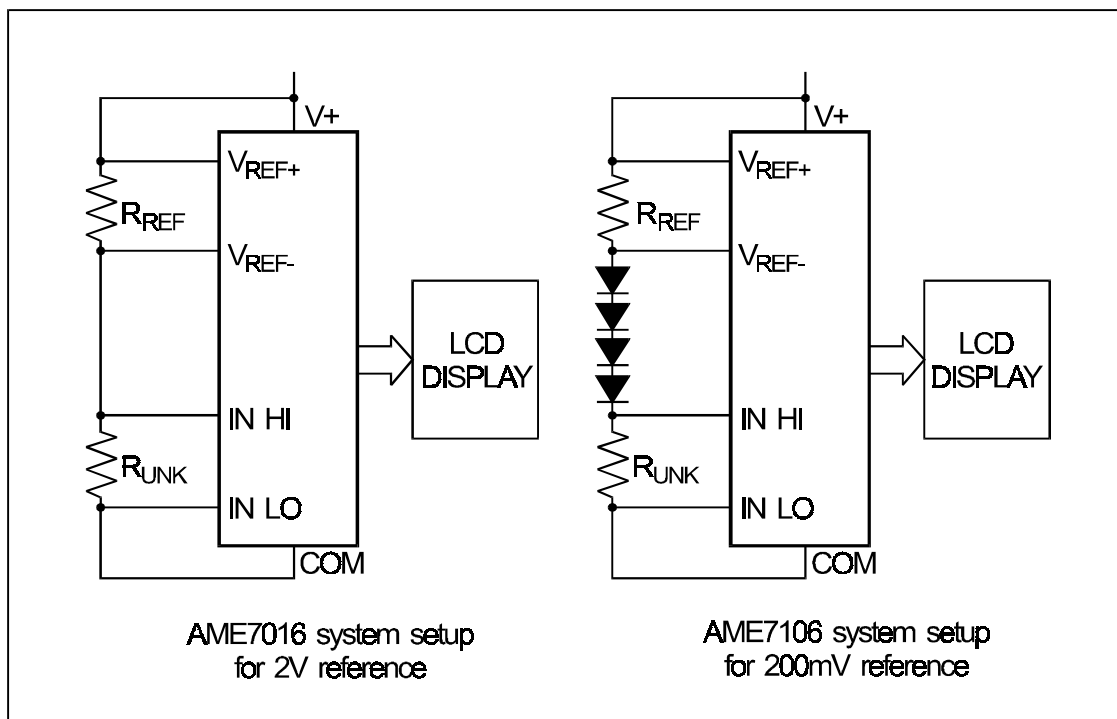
V+

$V_{REF+}$

$R_{REF}$

$V_{REF-}$

LCD DISPLAY

IN HI

$R_{UNK}$

IN LO

COM

AME7016 system setup for 2V reference

V+

$V_{REF+}$

$R_{REF}$

$V_{REF-}$

LCD DISPLAY

IN HI

$R_{UNK}$

IN LO

COM

AME7106 system setup for 200mV reference